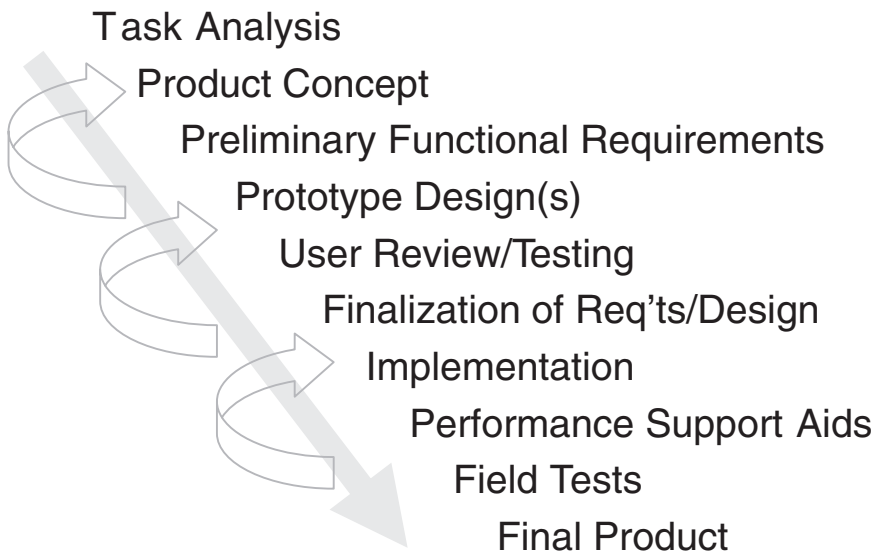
Task Analysis
Product Concept
Preliminary Functional Requirements
Prototype Design(s)
User Review/Testing
Finalization of Req'ts/Design
Implementation
Performance Support Aids
Field Tests
Final Product